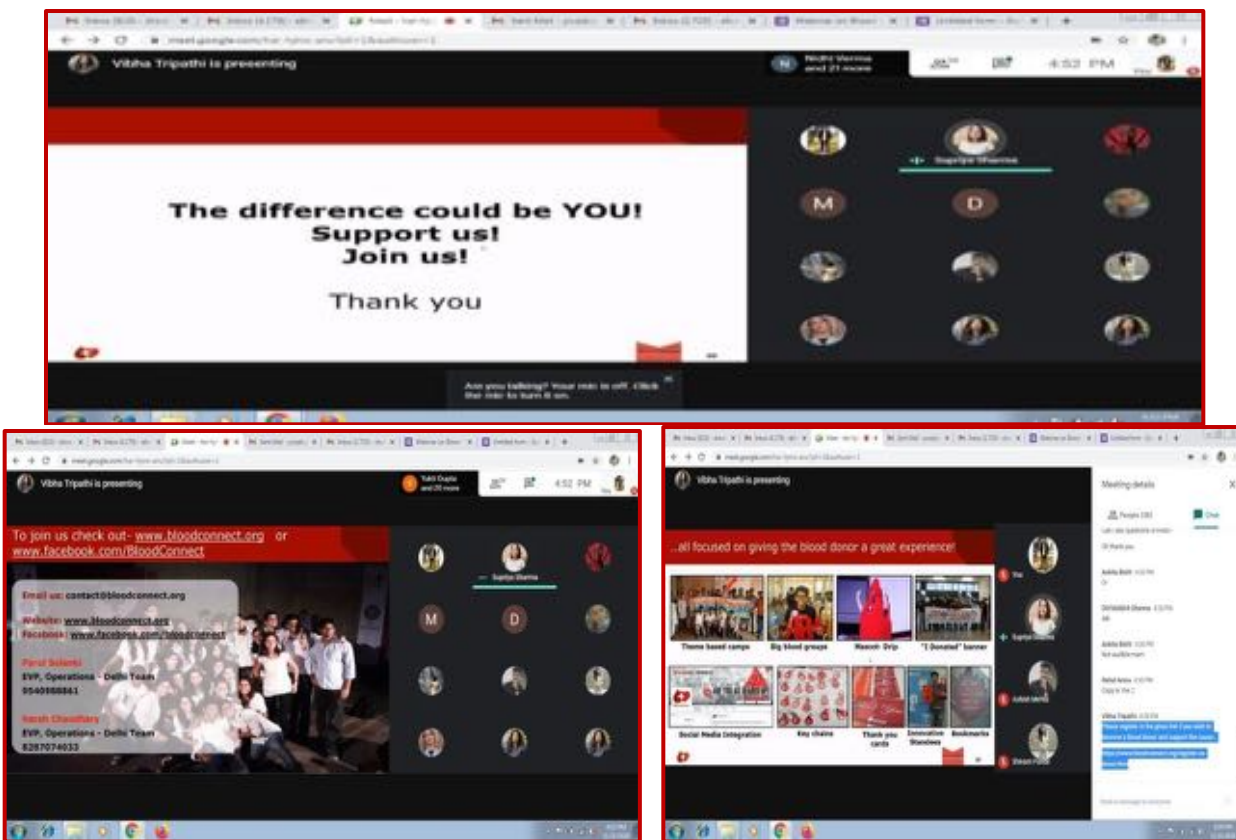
Vibha Tripathi is presenting

Nidhi Verma and 21 more

4:52 PM

The difference could be YOU!
Support us!
Join us!

Thank you

Supriya Sharma

M

D

Are you talking? Your mic is off. Click the mic to turn it on.

Vibha Tripathi is presenting

Tuhi Gupta and 20 more

4:52 PM

To join us check out- www.bloodconnect.org or www.facebook.com/BloodConnect

Email us: contact@bloodconnect.org

Website: www.bloodconnect.org
Facebook: www.facebook.com/bloodconnect

Parul Solanki
EVP, Operations - Delhi Team
9540988861

Harsh Chaudhary
EVP, Operations - Delhi Team
8287074033

Supriya Sharma

M

D

Vibha Tripathi is presenting

...all focused on giving the blood donor a great experience!

Theme based camps

Big blood groups

Mascot- Drip

"I Donated" banner

Social Media Integration

Key chains

Thank you cards

Innovative Standees

Bookmarks

Meeting details

People (30)

Chat

Supriya Sharma

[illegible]